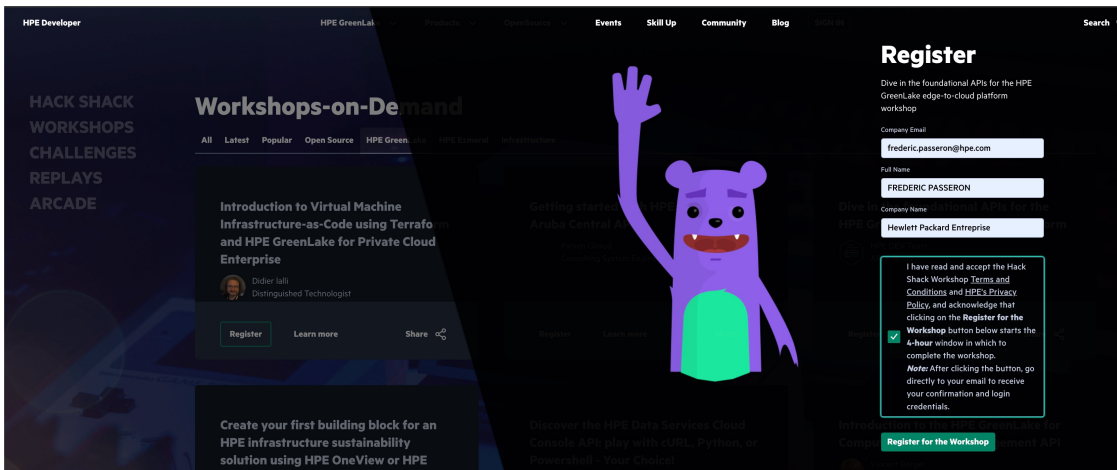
HPE Developer HPE GreenLake Products OpenSource Events Skill Up Community Blog SIGN IN Search

HACK SHACK
WORKSHOPS
CHALLENGES
REPLAYS
ARCADE

Workshops-on-Demand

All Latest Popular Open Source HPE GreenLake HPE Ezmeral Infrastructure

Introduction to Virtual Machine Infrastructure-as-Code using Terraform and HPE GreenLake for Private Cloud Enterprise

Didier lalli
Distinguished Technologist

Register Learn more Share

Getting started with HPE Aruba Central API

Register Learn more

Dive in the foundational APIs for the HPE GreenLake

Register

Create your first building block for an HPE infrastructure sustainability solution using HPE OneView or HPE

Discover the HPE Data Services Cloud Console API: play with cURL, Python, or Powershell - Your Choice!

Introduction to the HPE GreenLake for Compute Ops Management API

Register

Dive in the foundational APIs for the HPE GreenLake edge-to-cloud platform workshop

Company Email
frederic.passeron@hpe.com

Full Name
FREDERIC PASSERON

Company Name
Hewlett Packard Entreprise

I have read and accept the Hack Shack Workshop Terms and Conditions and HPE's Privacy Policy, and acknowledge that clicking on the Register for the Workshop button below starts the 4-hour window in which to complete the workshop.
Note: After clicking the button, go directly to your email to receive your confirmation and login credentials.

Register for the Workshop